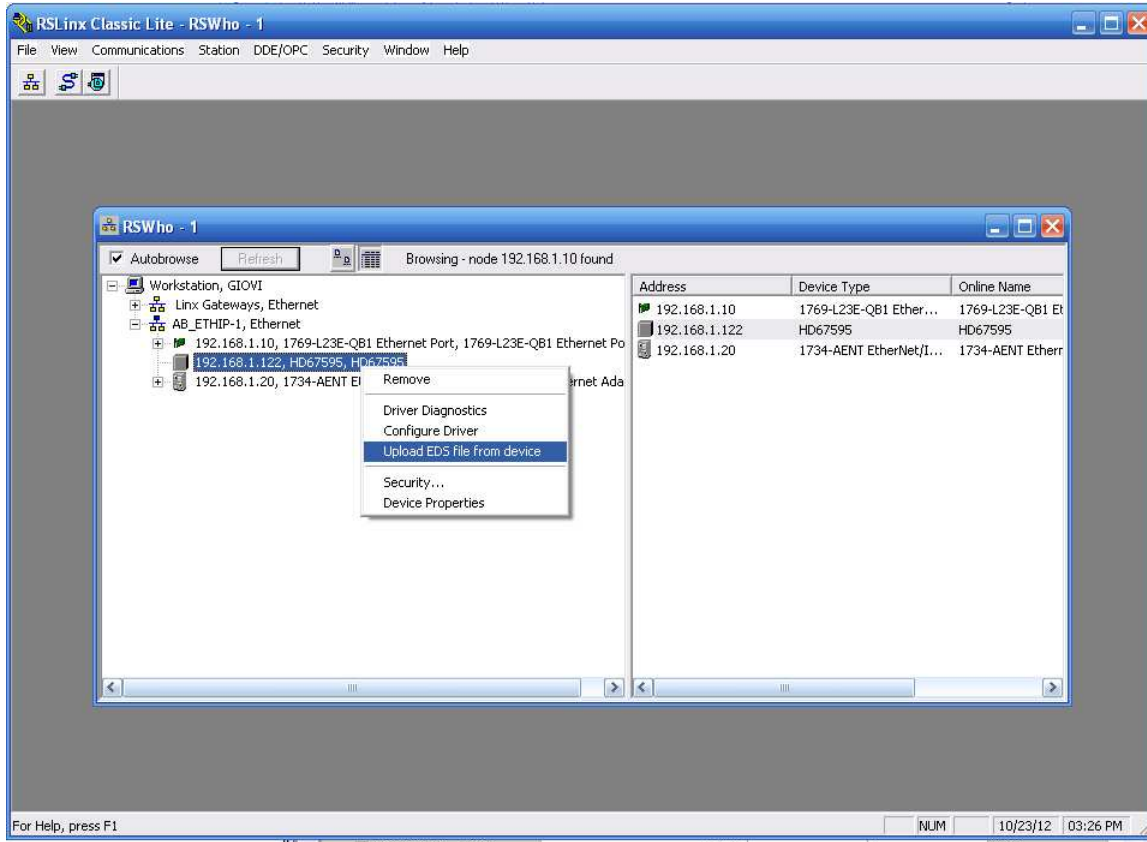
RSLinx Classic Lite - RSWho - 1

File View Communications Station DDE/OPC Security Window Help

RSWho - 1

Autobrowse Refresh Browsing - node 192.168.1.10 found

Workstation, GIOVI
Linx Gateways, Ethernet
AB_ETHIP-1, Ethernet
192.168.1.10, 1769-L23E-QB1 Ethernet Port, 1769-L23E-QB1 Ethernet Po
192.168.1.122, HD67595, HD67595
192.168.1.20, 1734-AENT E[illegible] ernet Ada

Remove
Driver Diagnostics
Configure Driver
Upload EDS file from device
Security...
Device Properties

| Address | Device Type | Online Name |
|---|---|---|
| 192.168.1.10 | 1769-L23E-QB1 Ether... | 1769-L23E-QB1 Et |
| 192.168.1.122 | HD67595 | HD67595 |
| 192.168.1.20 | 1734-AENT EtherNet/I... | 1734-AENT Etherr |

For Help, press F1 NUM 10/23/12 03:26 PM